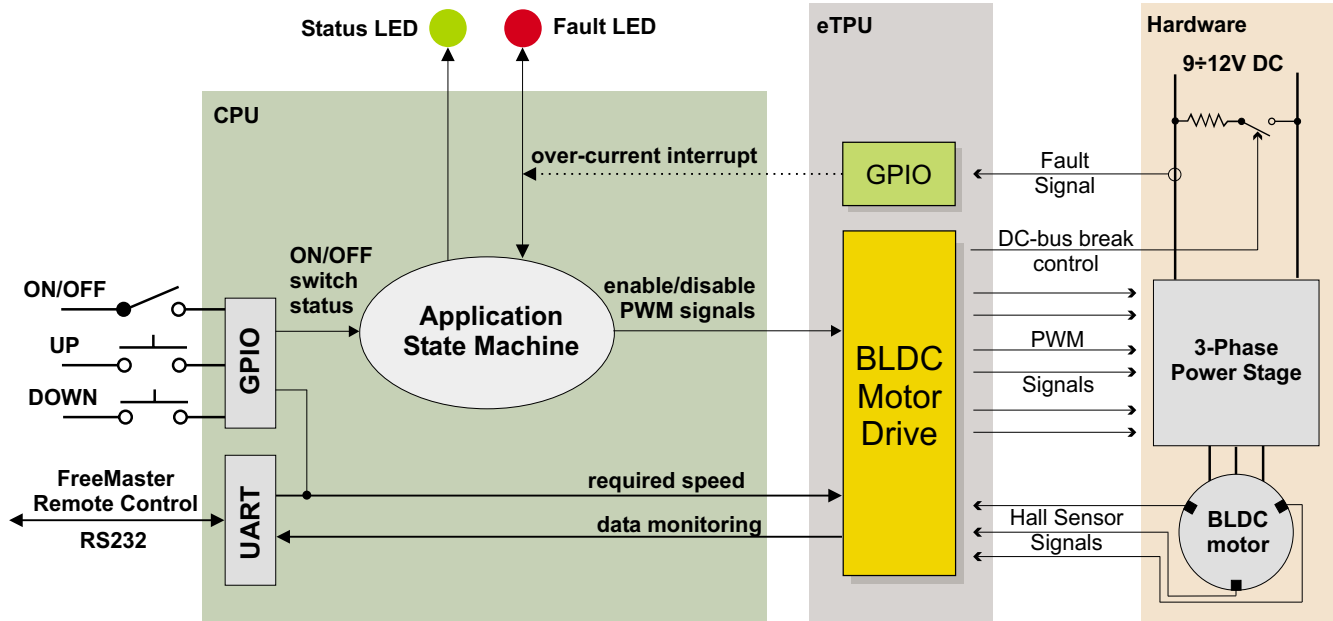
Status LED
Fault LED
eTPU
Hardware
9÷12V DC
CPU
over-current interrupt
GPIO
Fault Signal
DC-bus break control
ON/OFF switch status
enable/disable PWM signals
ON/OFF
UP
DOWN
GPIO
Application State Machine
BLDC Motor Drive
PWM
Signals
3-Phase Power Stage
FreeMaster Remote Control
RS232
UART
required speed
data monitoring
Hall Sensor Signals
BLDC motor